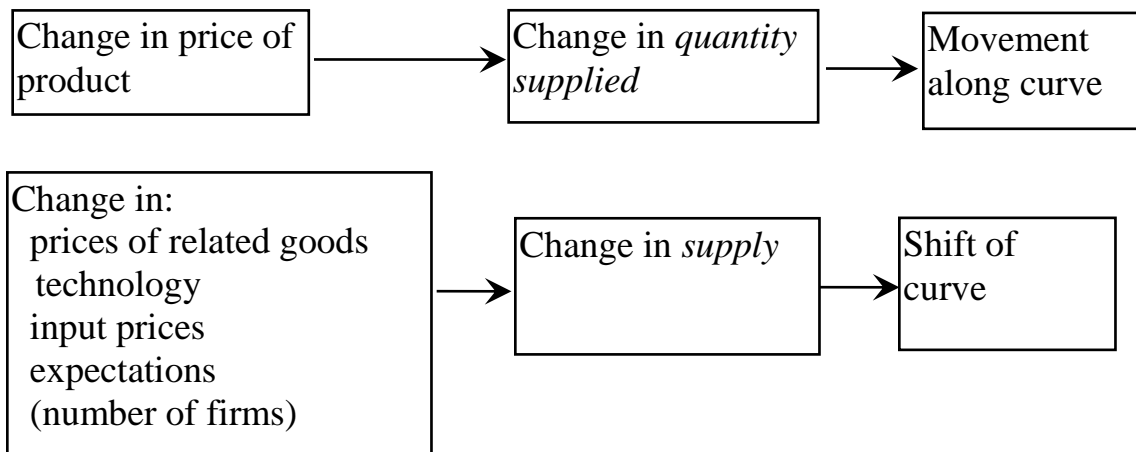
Change in price of product

Change in *quantity supplied*

Movement along curve

Change in:
prices of related goods
technology
input prices
expectations
(number of firms)

Change in *supply*

Shift of curve